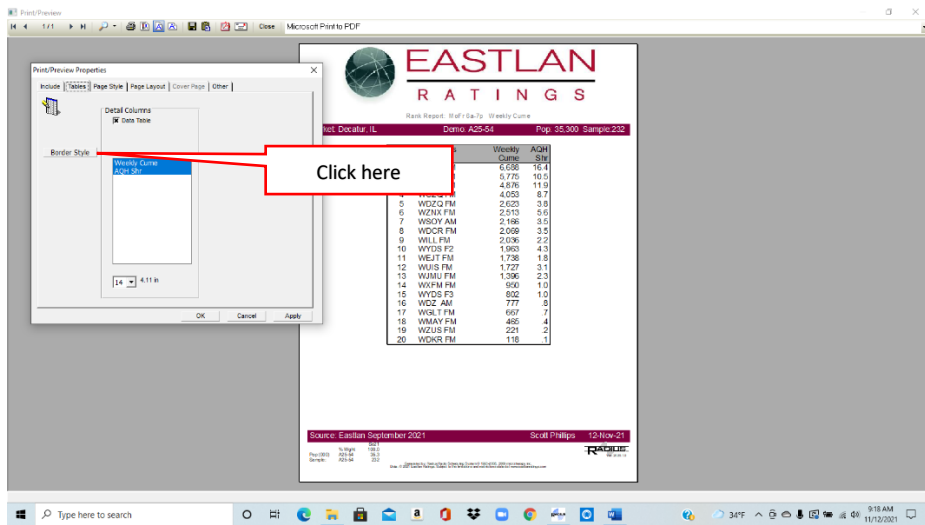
Print/Preview

1/1 Close Microsoft Print to PDF

Print/Preview Properties

Include | Tables | Page Style | Page Layout | Cover Page | Other

Detail Columns
Data Table

Border Style

Weekly Cume
AQH Shr

14 4.11 in

OK Cancel Apply

Click here

EASTLAN
R A T I N G S

Rank Report: M-F 6a-7p Weekly Cume

rket: Decatur, IL Demo: A25-54 Pop: 35,300 Sample:232

| | | Weekly Cume | AQH Shr |
|---|---|---|---|
| | | 6,686 | 16.4 |
| | | 5,775 | 10.5 |
| | | 4,876 | 11.9 |
| 4 | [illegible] | 4,053 | 8.7 |
| 5 | WDZQ FM | 2,623 | 3.8 |
| 6 | WZNX FM | 2,513 | 5.6 |
| 7 | WSOY AM | 2,166 | 3.5 |
| 8 | WDCR FM | 2,069 | 3.5 |
| 9 | WILL FM | 2,036 | 2.2 |
| 10 | WYDS F2 | 1,963 | 4.3 |
| 11 | WEJT FM | 1,738 | 1.8 |
| 12 | WUIS FM | 1,727 | 3.1 |
| 13 | WJMU FM | 1,396 | 2.3 |
| 14 | WXFM FM | 950 | 1.0 |
| 15 | WYDS F3 | 802 | 1.0 |
| 16 | WDZ AM | 777 | .8 |
| 17 | WGLT FM | 667 | .7 |
| 18 | WMAY FM | 465 | .4 |
| 19 | WZUS FM | 221 | .2 |
| 20 | WDKR FM | 118 | .1 |

Source: Eastlan September 2021 Scott Phillips 12-Nov-21

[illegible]

Type here to search

34°F 9:18 AM 11/12/2021